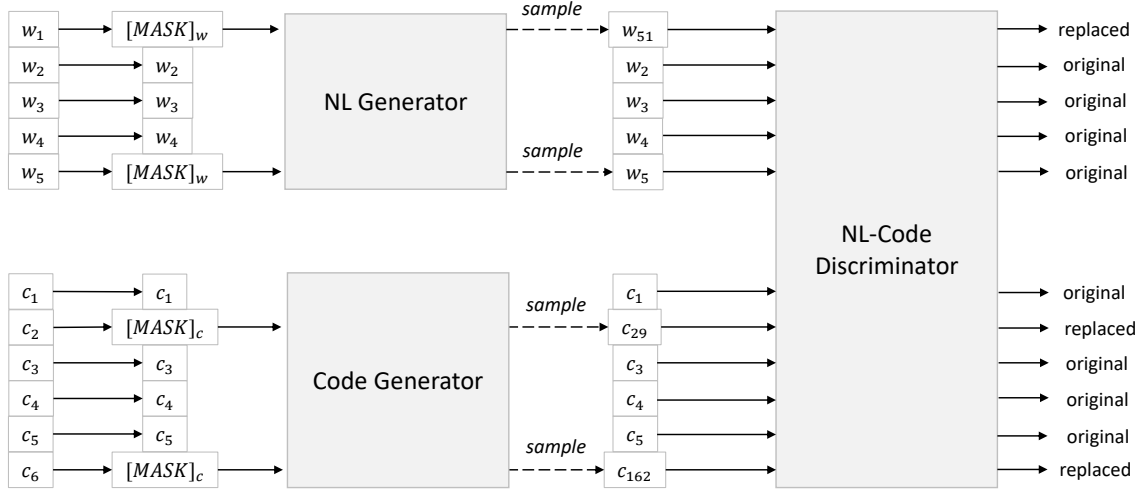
$w_1$ $[MASK]_w$
$w_2$ $w_2$
$w_3$ $w_3$
$w_4$ $w_4$
$w_5$ $[MASK]_w$

NL Generator

sample
sample

$w_{51}$
$w_2$
$w_3$
$w_4$
$w_5$

$c_1$ $c_1$
$c_2$ $[MASK]_c$
$c_3$ $c_3$
$c_4$ $c_4$
$c_5$ $c_5$
$c_6$ $[MASK]_c$

Code Generator

sample
sample

$c_1$
$c_{29}$
$c_3$
$c_4$
$c_5$
$c_{162}$

NL-Code Discriminator

replaced
original
original
original
original

original
replaced
original
original
original
replaced